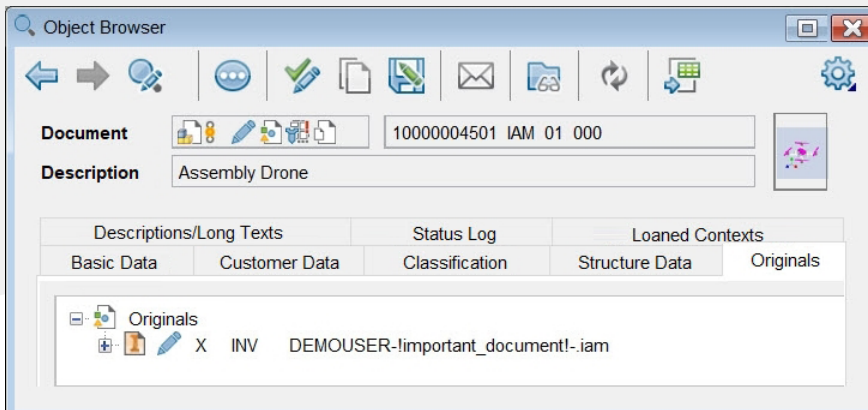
Object Browser

Document 10000004501 IAM 01 000

Description Assembly Drone

Descriptions/Long Texts
Status Log
Loaned Contexts
Basic Data
Customer Data
Classification
Structure Data
Originals

Originals
X INV DEMOUSER-!important_document!-.iam